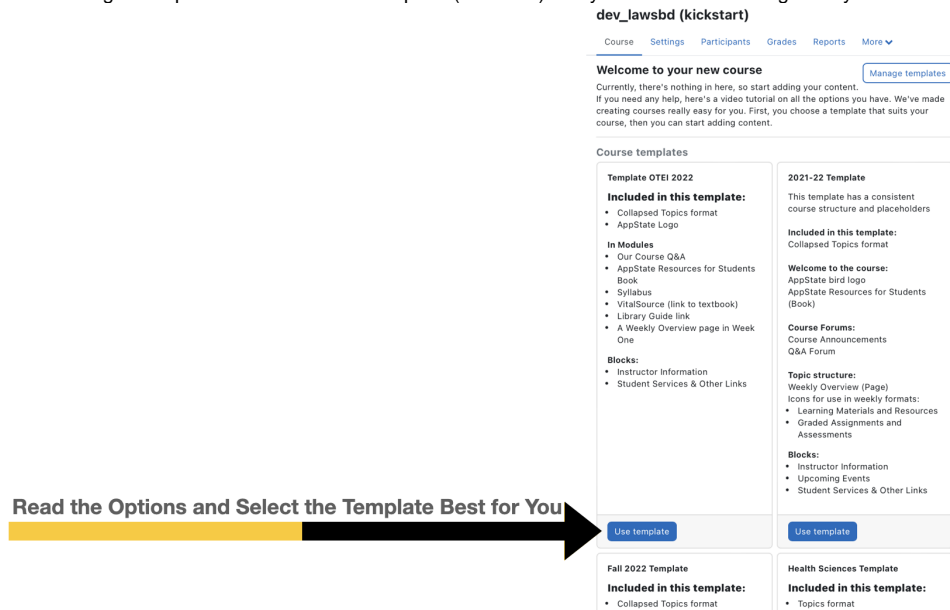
dev_lawsbd (kickstart)

Course Settings Participants Grades Reports More

Welcome to your new course

Manage templates

Currently, there's nothing in here, so start adding your content.
If you need any help, here's a video tutorial on all the options you have. We've made creating courses really easy for you. First, you choose a template that suits your course, then you can start adding content.

Course templates

Template OTEI 2022

Included in this template:

- Collapsed Topics format
- AppState Logo

In Modules

- Our Course Q&A
- AppState Resources for Students Book
- Syllabus
- VitalSource (link to textbook)
- Library Guide link
- A Weekly Overview page in Week One

Blocks:

- Instructor Information
- Student Services & Other Links

Use template

2021-22 Template

This template has a consistent course structure and placeholders

Included in this template:
Collapsed Topics format

Welcome to the course:
AppState bird logo
AppState Resources for Students (Book)

Course Forums:
Course Announcements
Q&A Forum

Topic structure:
Weekly Overview (Page)
Icons for use in weekly formats:

- Learning Materials and Resources
- Graded Assignments and Assessments

Blocks:

- Instructor Information
- Upcoming Events
- Student Services & Other Links

Use template

Read the Options and Select the Template Best for You

Fall 2022 Template

Included in this template:

- Collapsed Topics format

Health Sciences Template

Included in this template:

- Topics format